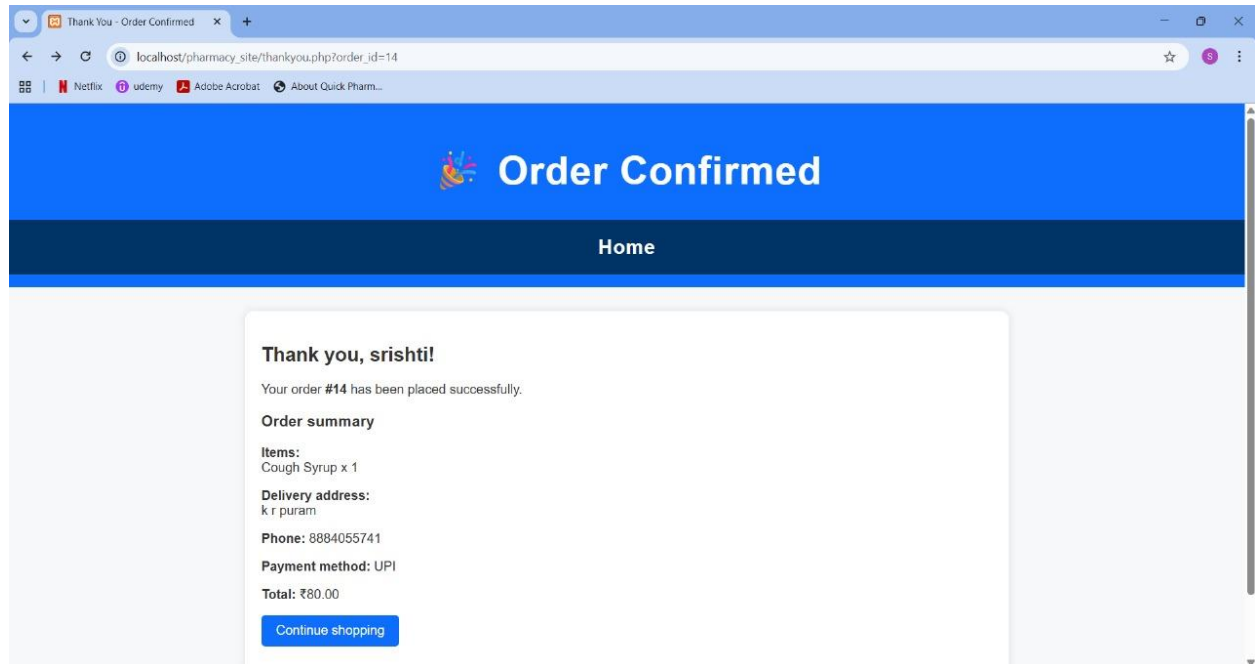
Thank You - Order Confirmed ×
+
localhost/pharmacy_site/thankyou.php?order_id=14
Netflix udemy Adobe Acrobat About Quick Pharm...

🎉 Order Confirmed

Home

Thank you, srishti!

Your order **#14** has been placed successfully.

Order summary

**Items:**
Cough Syrup x 1

**Delivery address:**
k r puram

**Phone:** 8884055741

**Payment method:** UPI

**Total:** ₹80.00

Continue shopping